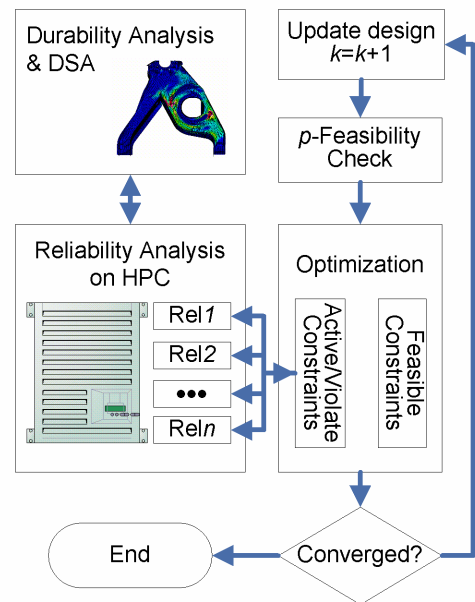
Durability Analysis & DSA

Update design $k=k+1$

$p$-Feasibility Check

Reliability Analysis on HPC

Rel$1$

Rel2

•••

Rel$n$

Optimization

Active/Violate Constraints

Feasible Constraints

End

Converged?